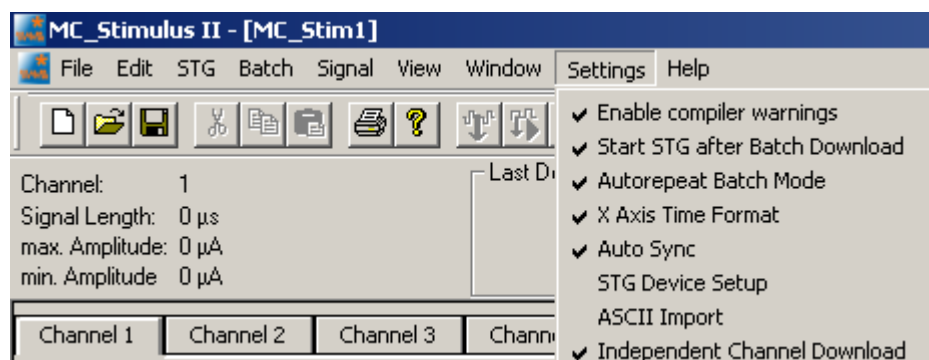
MC_Stimulus II - [MC_Stim1]

File Edit STG Batch Signal View Window Settings Help

Channel: 1
Signal Length: 0 µs
max. Amplitude: 0 µA
min. Amplitude 0 µA

Last D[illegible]

Channel 1 Channel 2 Channel 3 Chann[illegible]

✔ Enable compiler warnings
✔ Start STG after Batch Download
✔ Autorepeat Batch Mode
✔ X Axis Time Format
✔ Auto Sync
STG Device Setup
ASCII Import
✔ Independent Channel Download